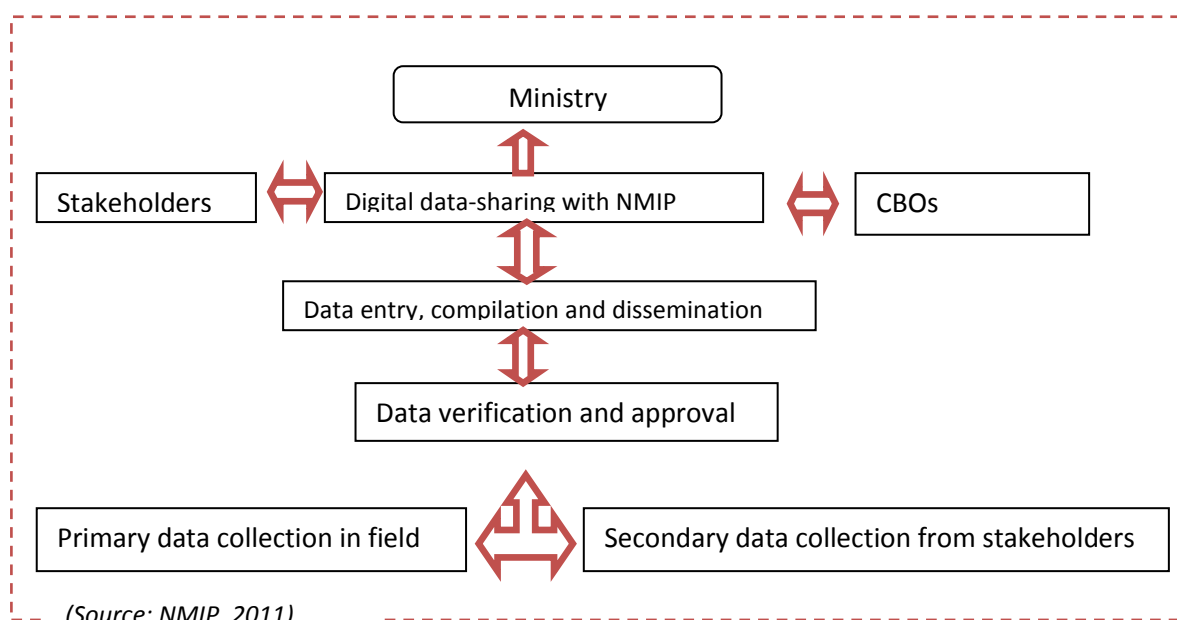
Ministry

Stakeholders

Digital data-sharing with NMIP

CBOs

Data entry, compilation and dissemination

Data verification and approval

Primary data collection in field

Secondary data collection from stakeholders

(Source: NMIP, 2011)